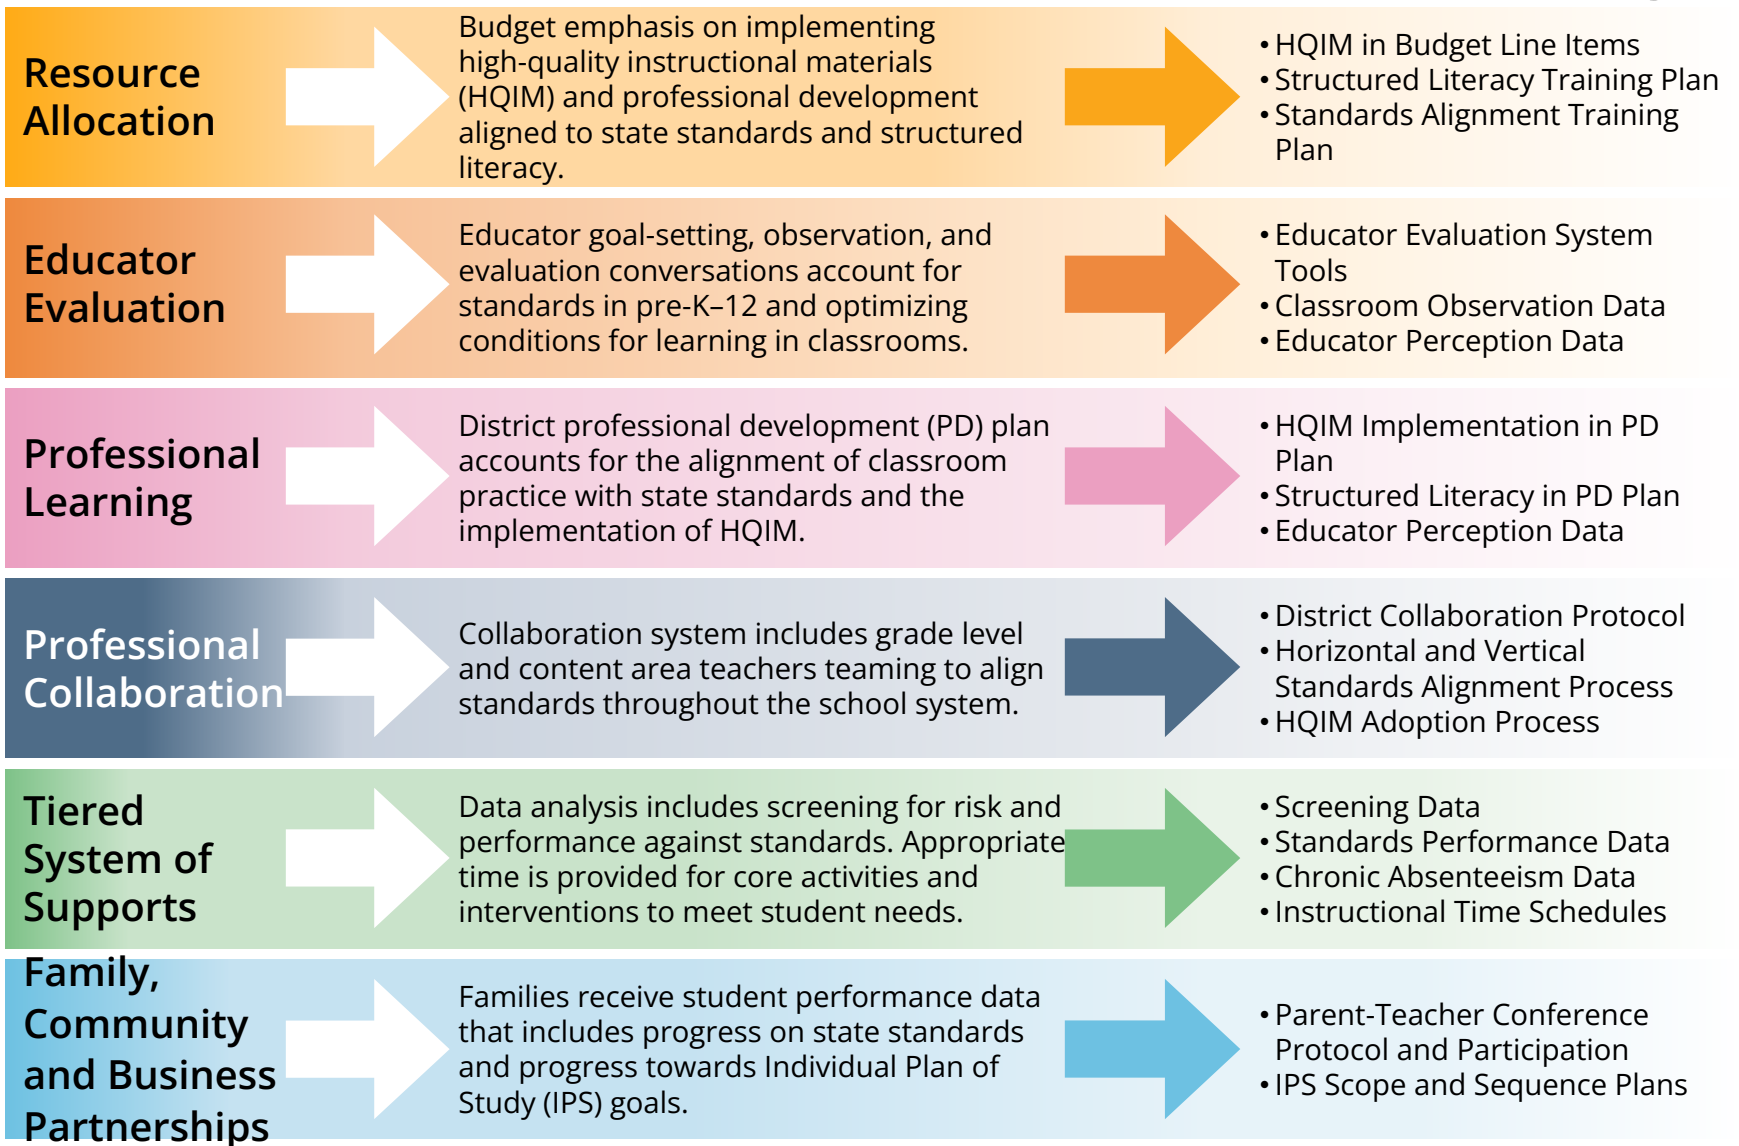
Resource Allocation

Budget emphasis on implementing high-quality instructional materials (HQIM) and professional development aligned to state standards and structured literacy.

• HQIM in Budget Line Items
• Structured Literacy Training Plan
• Standards Alignment Training Plan

Educator Evaluation

Educator goal-setting, observation, and evaluation conversations account for standards in pre-K–12 and optimizing conditions for learning in classrooms.

• Educator Evaluation System Tools
• Classroom Observation Data
• Educator Perception Data

Professional Learning

District professional development (PD) plan accounts for the alignment of classroom practice with state standards and the implementation of HQIM.

• HQIM Implementation in PD Plan
• Structured Literacy in PD Plan
• Educator Perception Data

Professional Collaboration

Collaboration system includes grade level and content area teachers teaming to align standards throughout the school system.

• District Collaboration Protocol
• Horizontal and Vertical Standards Alignment Process
• HQIM Adoption Process

Tiered System of Supports

Data analysis includes screening for risk and performance against standards. Appropriate time is provided for core activities and interventions to meet student needs.

• Screening Data
• Standards Performance Data
• Chronic Absenteeism Data
• Instructional Time Schedules

Family, Community and Business Partnerships

Families receive student performance data that includes progress on state standards and progress towards Individual Plan of Study (IPS) goals.

• Parent-Teacher Conference Protocol and Participation
• IPS Scope and Sequence Plans